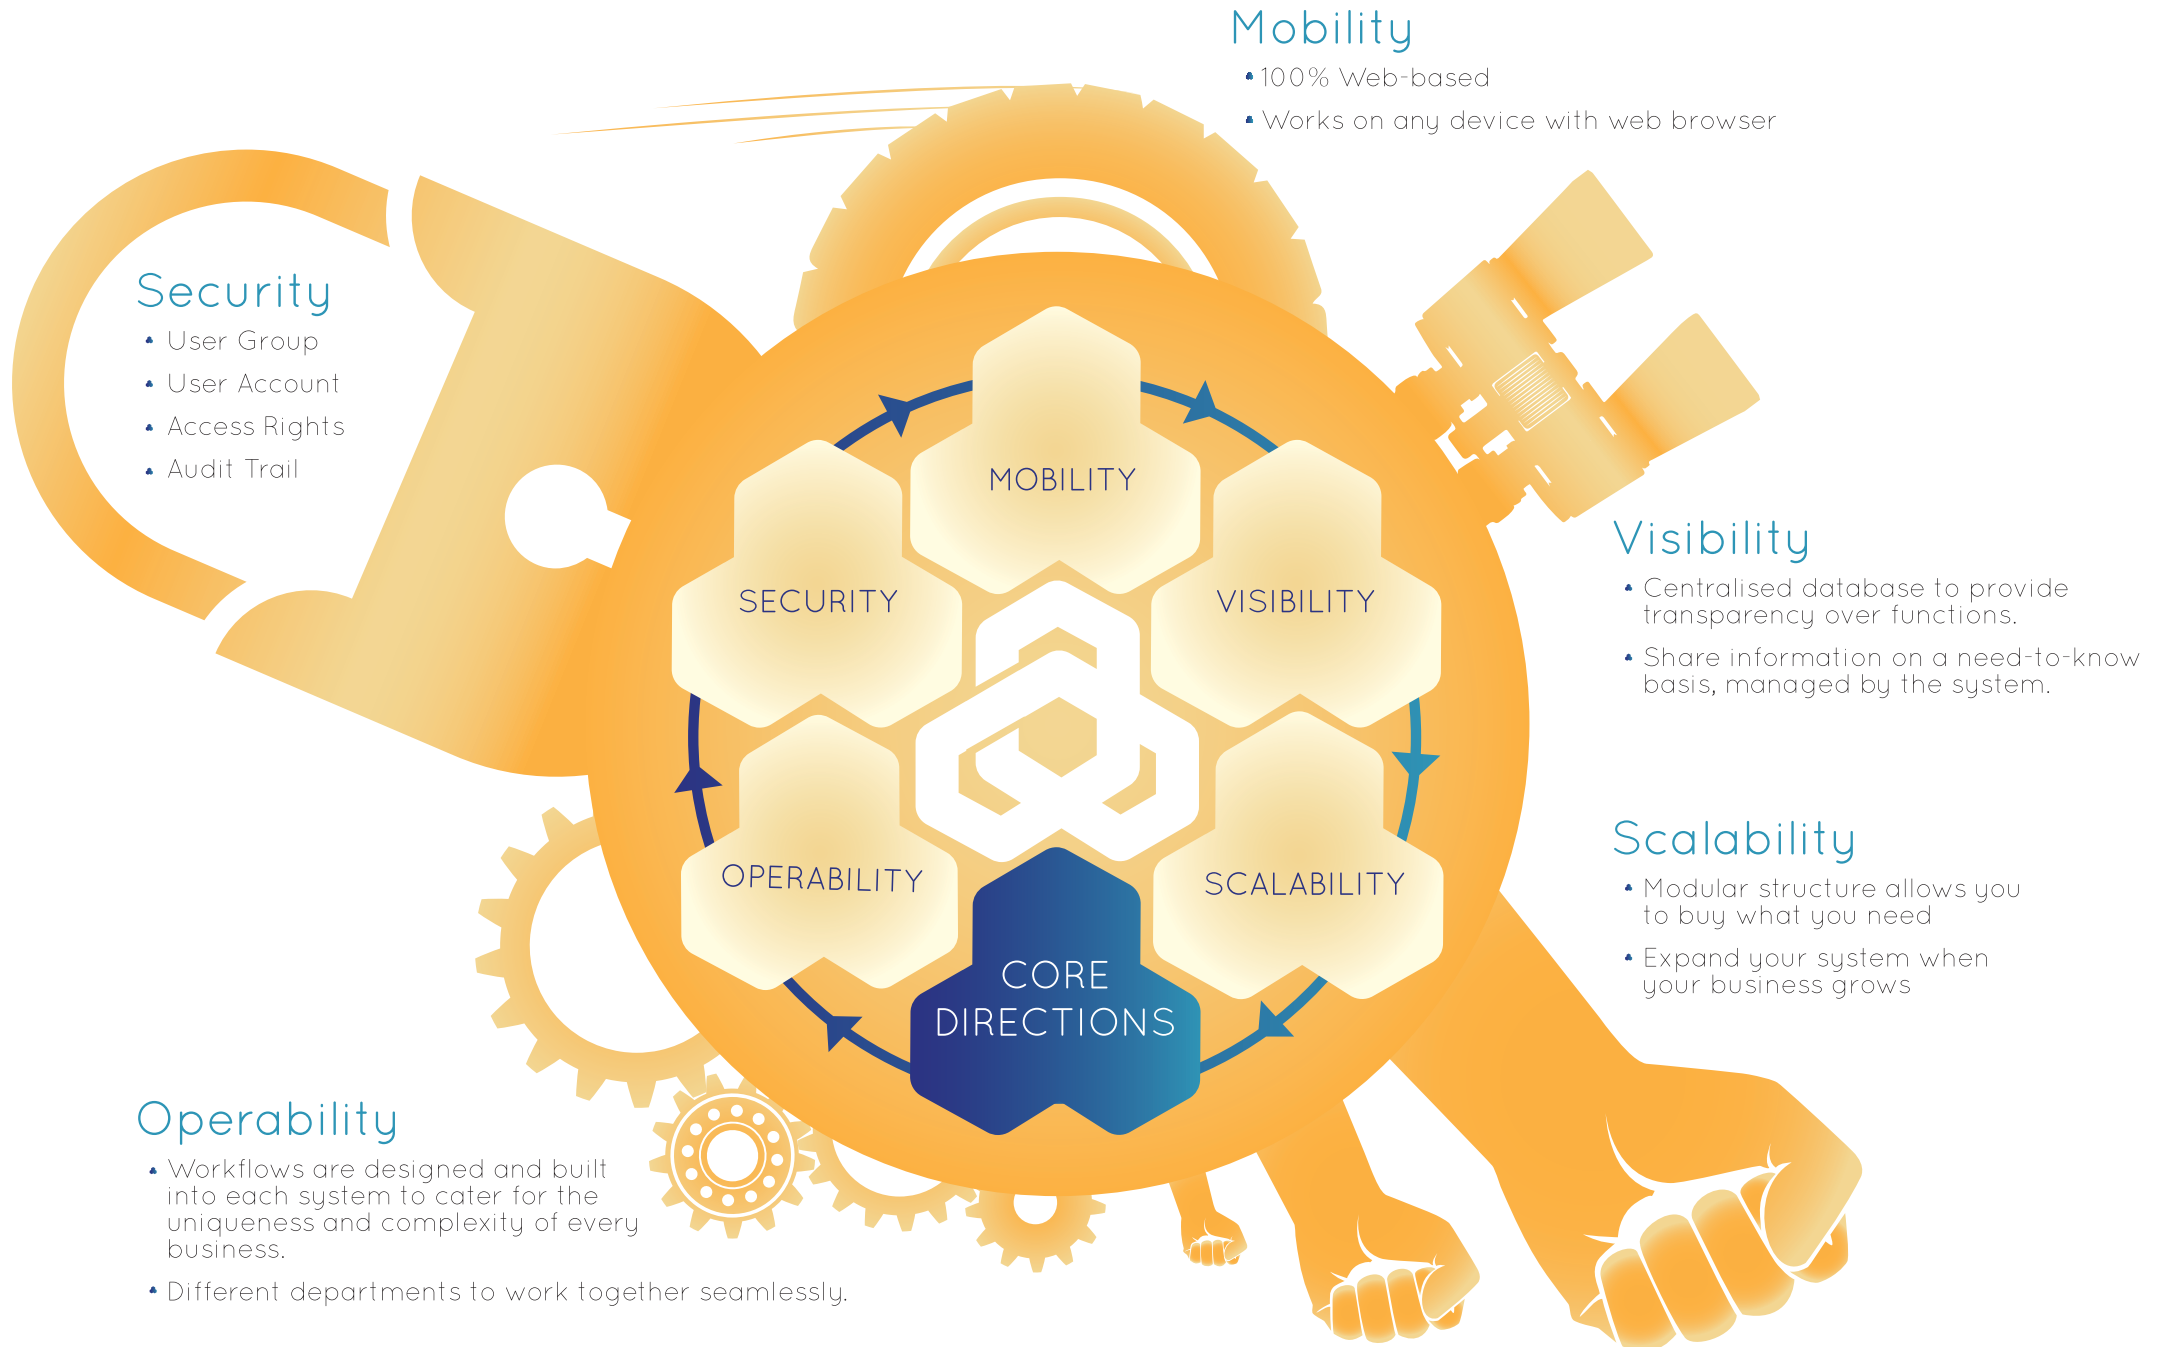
Mobility

• 100% Web-based
• Works on any device with web browser

Security

• User Group
• User Account
• Access Rights
• Audit Trail

MOBILITY

SECURITY

VISIBILITY

OPERABILITY

SCALABILITY

CORE DIRECTIONS

Visibility

• Centralised database to provide transparency over functions.
• Share information on a need-to-know basis, managed by the system.

Scalability

• Modular structure allows you to buy what you need
• Expand your system when your business grows

Operability

• Workflows are designed and built into each system to cater for the uniqueness and complexity of every business.
• Different departments to work together seamlessly.